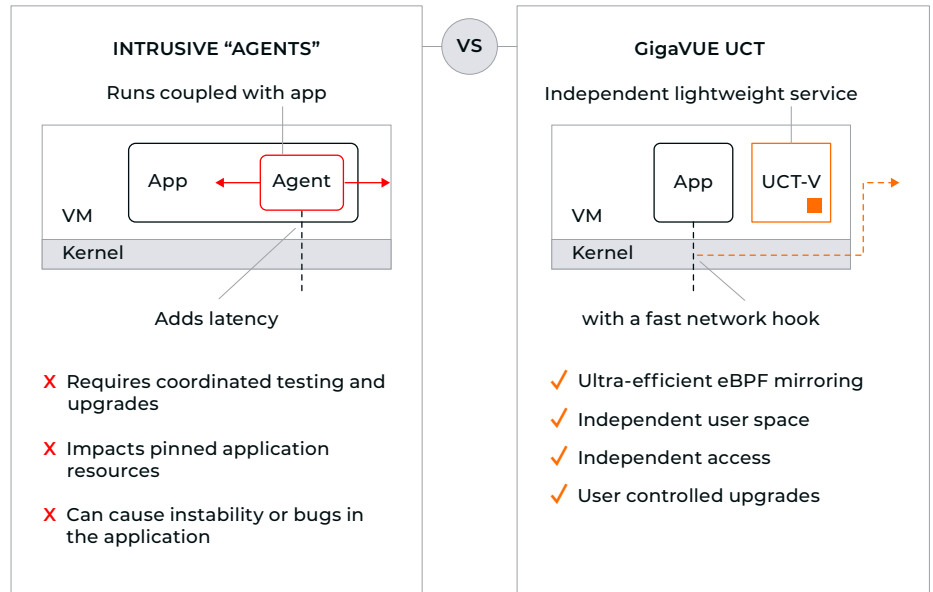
VS

INTRUSIVE “AGENTS”

Runs coupled with app

App

Agent

VM

Kernel

Adds latency

X Requires coordinated testing and upgrades

X Impacts pinned application resources

X Can cause instability or bugs in the application

GigaVUE UCT

Independent lightweight service

App

UCT-V

VM

Kernel

with a fast network hook

✓ Ultra-efficient eBPF mirroring

✓ Independent user space

✓ Independent access

✓ User controlled upgrades